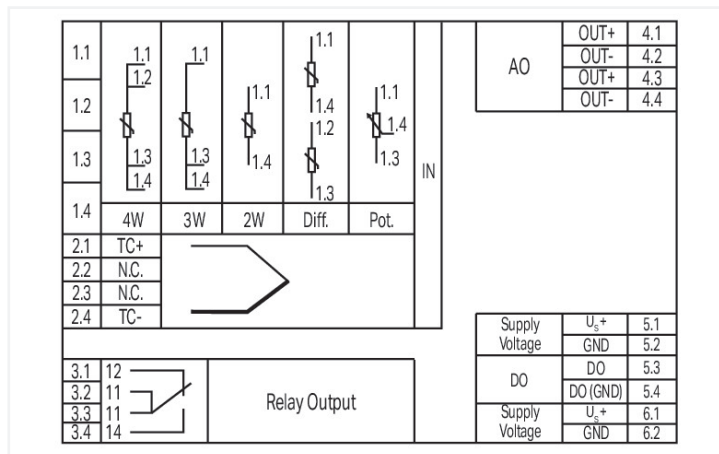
| | | | | | |
|---|---|---|---|---|---|
| 1.1 | 1.1 | 1.1 | | 1.1 | |
| 1.2 | 1.2 | | 1.1 | 1.4 | 1.1 |
| 1.3 | 1.3 | 1.3 | 1.4 | 1.2 | 1.4 |
| 1.4 | 1.4 | 1.4 | | 1.3 | 1.3 |
| | 4W | 3W | 2W | Diff. | Pot. |

IN

| | | |
|---|---|---|
| AO | OUT+ | 4.1 |
| | OUT- | 4.2 |
| | OUT+ | 4.3 |
| | OUT- | 4.4 |

| | |
|---|---|
| 2.1 | TC+ |
| 2.2 | N.C. |
| 2.3 | N.C. |
| 2.4 | TC- |

| | | |
|---|---|---|
| 3.1 | 12 | |
| 3.2 | 11 | |
| 3.3 | 11 | |
| 3.4 | 14 | |

Relay Output

| | | |
|---|---|---|
| Supply Voltage | $U_s$+ | 5.1 |
| | GND | 5.2 |
| DO | DO | 5.3 |
| | DO (GND) | 5.4 |
| Supply Voltage | $U_s$+ | 6.1 |
| | GND | 6.2 |